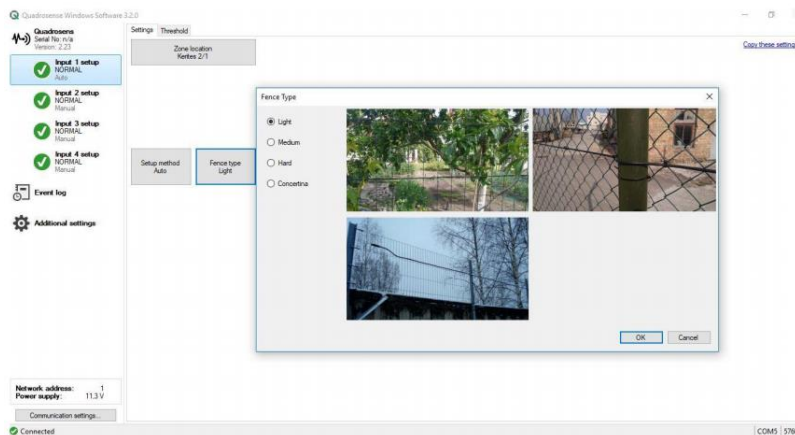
Quadrosense Windows Software 3.2.0

Quadrosens
Serial No: n/a
Version: 2.23

Input 1 setup
NORMAL
Auto

Input 2 setup
NORMAL
Manual

Input 3 setup
NORMAL
Manual

Input 4 setup
NORMAL
Manual

Event log

Additional settings

Network address: 1
Power supply: 11.3 V

Communication settings...

Connected

Settings Threshold

Zone location
Kertes 2/1

Copy these setting

Setup method
Auto

Fence type
Light

Fence Type

Light
Medium
Hard
Concertina

OK Cancel

COM5 576